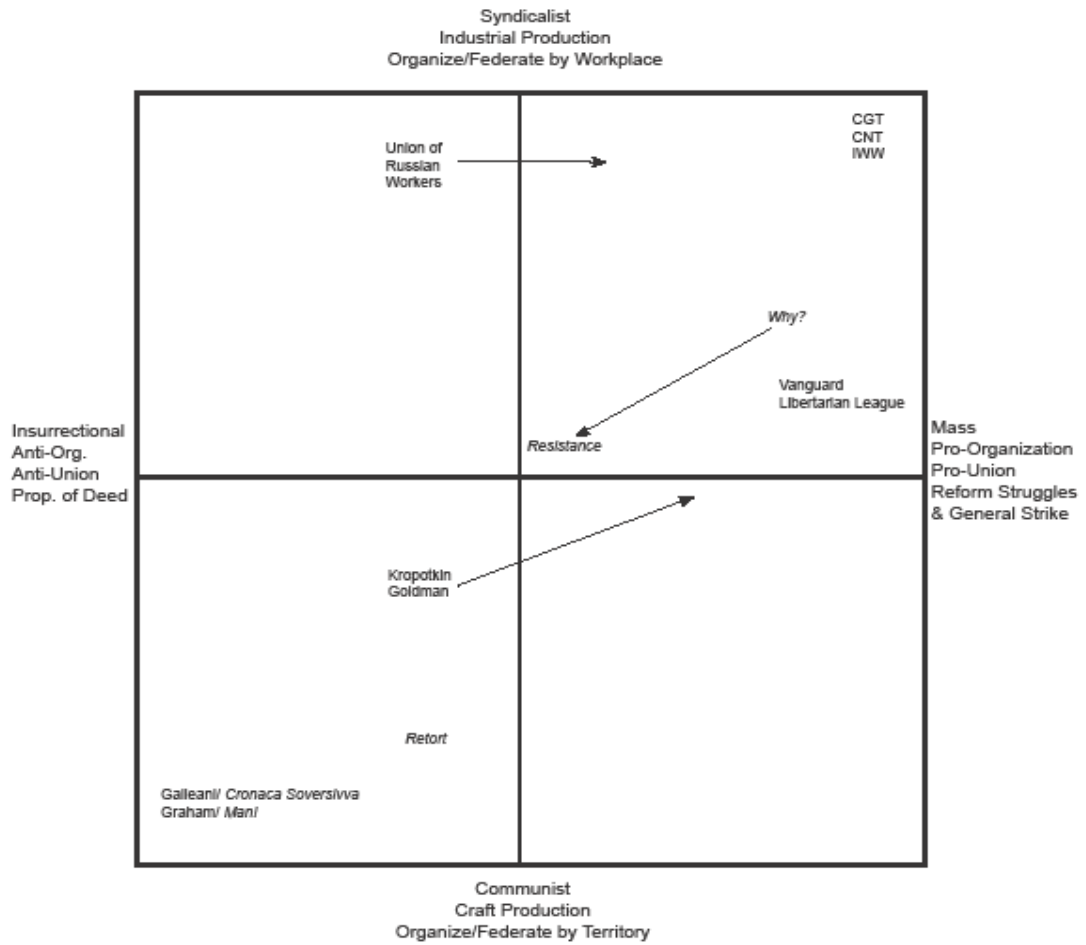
Syndicalist
Industrial Production
Organize/Federate by Workplace

Union of
Russian
Workers

CGT
CNT
IWW

Why?

Vanguard
Libertarian League

Resistance

Insurrectional
Anti-Org.
Anti-Union
Prop. of Deed

Mass
Pro-Organization
Pro-Union
Reform Struggles
& General Strike

Kropotkin
Goldman

Retort

Galleani/ Cronaca Soversivva
Graham/ Mani

Communist
Craft Production
Organize/Federate by Territory